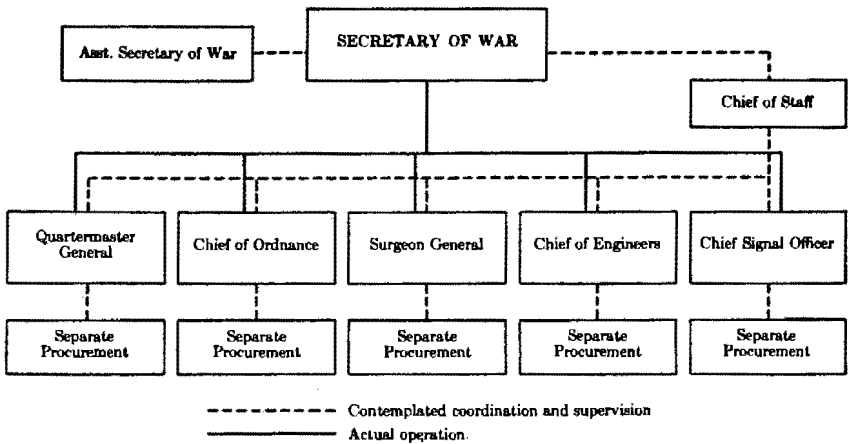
Asst. Secretary of War

SECRETARY OF WAR

Chief of Staff

Quartermaster General

Chief of Ordnance

Surgeon General

Chief of Engineers

Chief Signal Officer

Separate Procurement

Separate Procurement

Separate Procurement

Separate Procurement

Separate Procurement

Contemplated coordination and supervision

Actual operation.